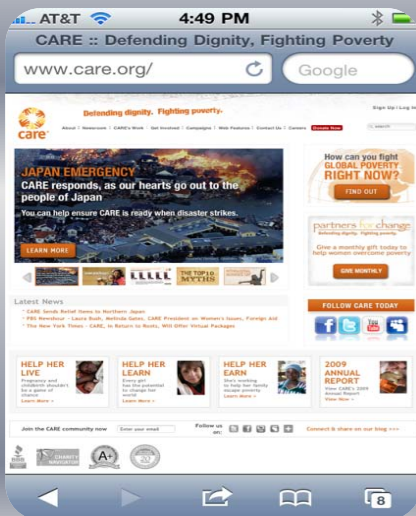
AT&T 4:49 PM

CARE :: Defending Dignity, Fighting Poverty

www.care.org/

Google

care

Defending dignity. Fighting poverty.

Sign Up | Log In

About | Newsroom | CARE's Work | Get Involved | Campaigns | Web Features | Contact Us | Careers | Donate Now

JAPAN EMERGENCY

CARE responds, as our hearts go out to the people of Japan

You can help ensure CARE is ready when disaster strikes.

LEARN MORE

How can you fight GLOBAL POVERTY RIGHT NOW?

FIND OUT

partners for change

Defending dignity. Fighting poverty.

Give a monthly gift today to help women overcome poverty

GIVE MONTHLY

THE TOP 10 MYTHS

Latest News

CARE Sends Relief Items to Northern Japan

PBS NewsHour - Laura Bush, Melinda Gates, CARE President on Women's Issues, Foreign Aid

The New York Times - CARE, in Return to Roots, Will Offer Virtual Packages

FOLLOW CARE TODAY

HELP HER LIVE

Learn More »

HELP HER LEARN

Every girl has the potential to change her world

Learn More »

HELP HER EARN

Learn More »

2009 ANNUAL REPORT

View Now »

Join the CARE community now

Enter your email

Follow us on:

Connect & share on our blog >>>

8